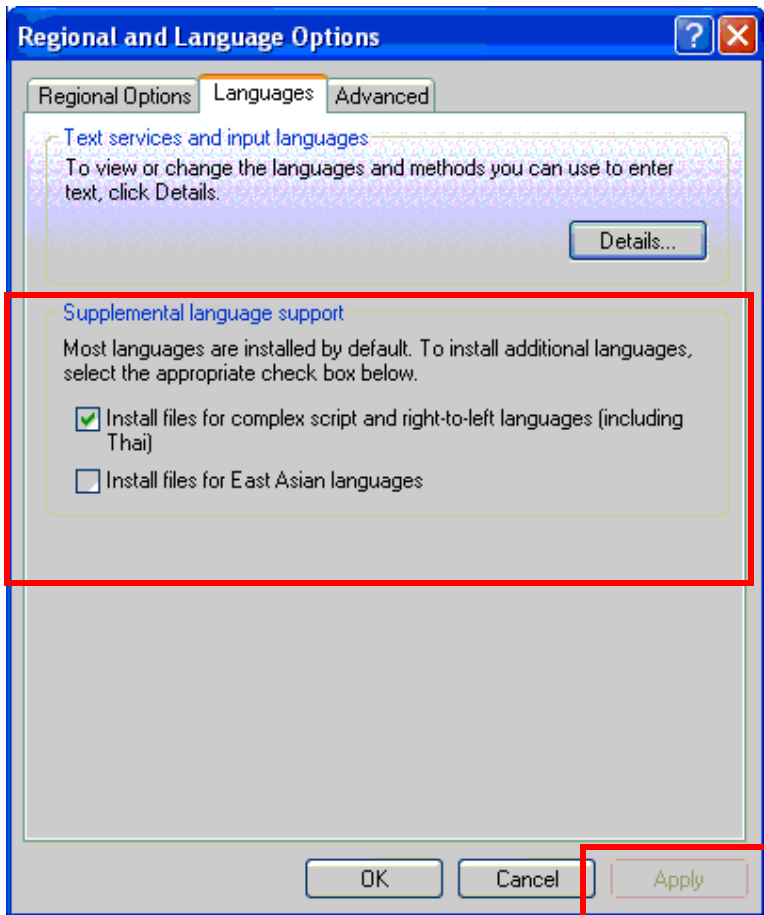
Regional and Language Options

?

Regional Options | Languages | Advanced

Text services and input languages

To view or change the languages and methods you can use to enter text, click Details.

Details...

Supplemental language support

Most languages are installed by default. To install additional languages, select the appropriate check box below.

Install files for complex script and right-to-left languages (including Thai)

Install files for East Asian languages

OK | Cancel | Apply